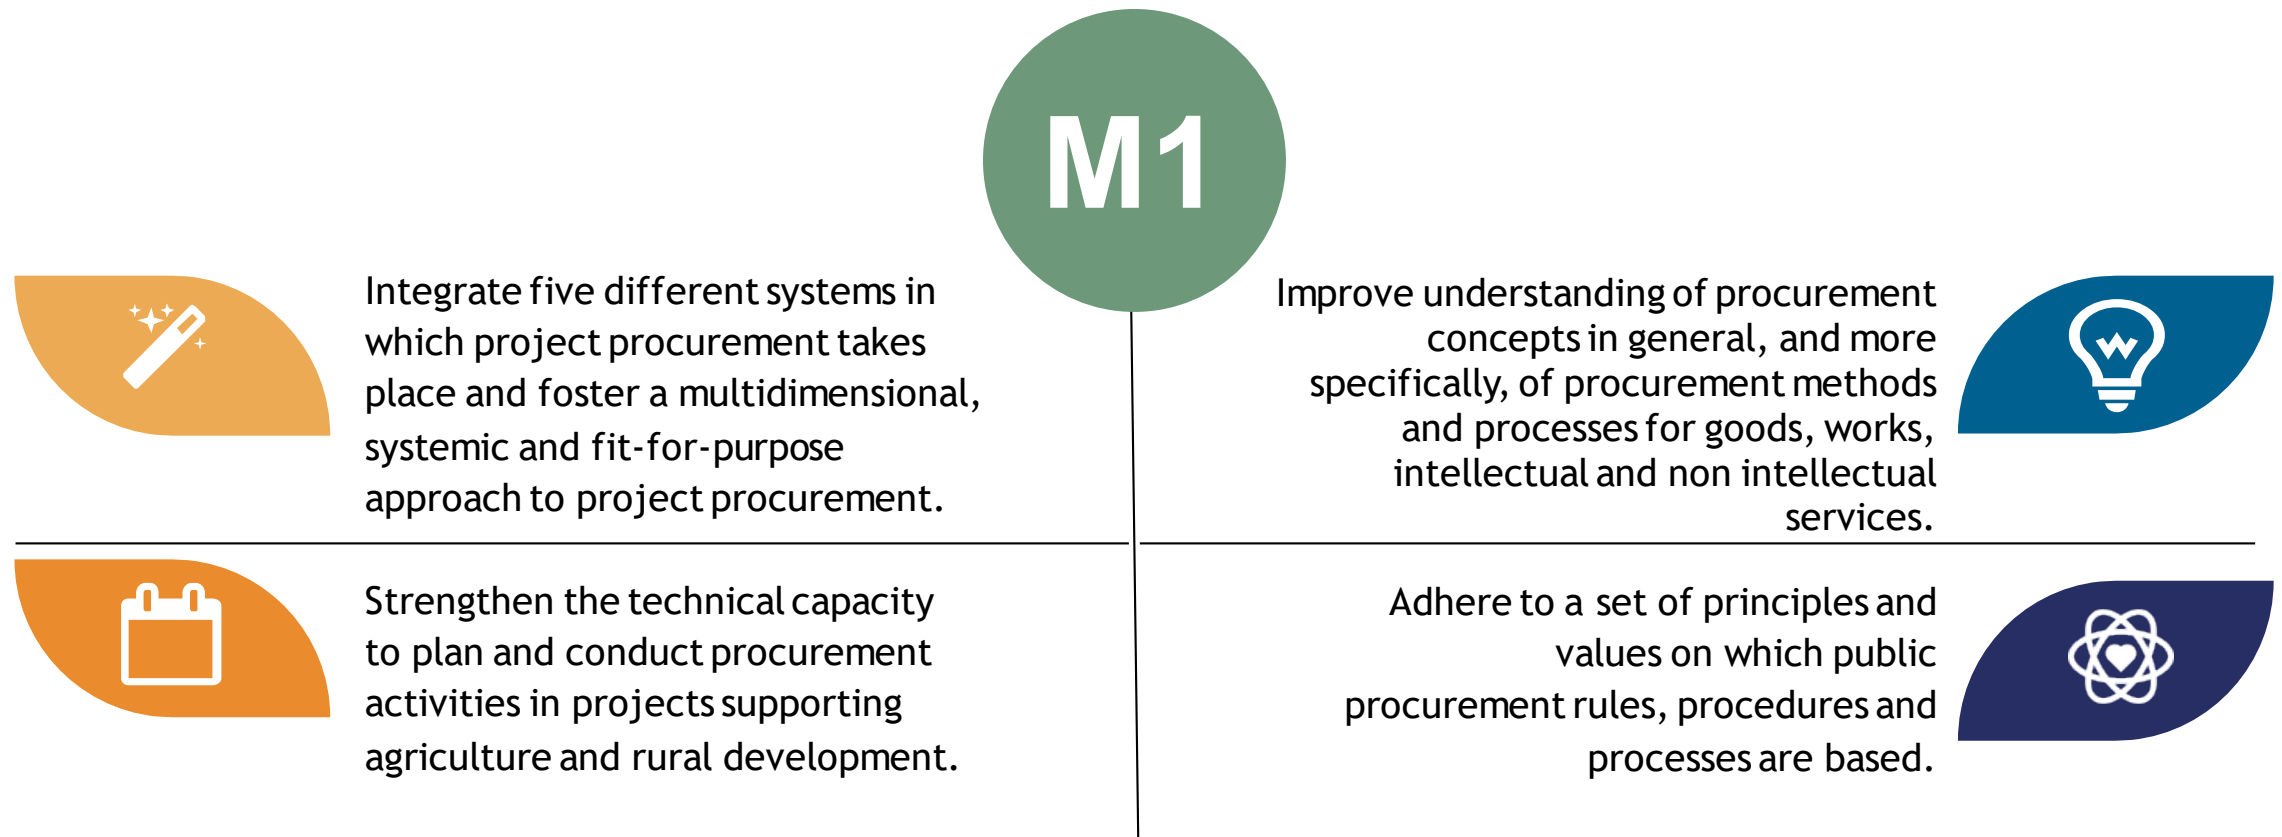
M1

Integrate five different systems in which project procurement takes place and foster a multidimensional, systemic and fit-for-purpose approach to project procurement.

Improve understanding of procurement concepts in general, and more specifically, of procurement methods and processes for goods, works, intellectual and non intellectual services.

Strengthen the technical capacity to plan and conduct procurement activities in projects supporting agriculture and rural development.

Adhere to a set of principles and values on which public procurement rules, procedures and processes are based.